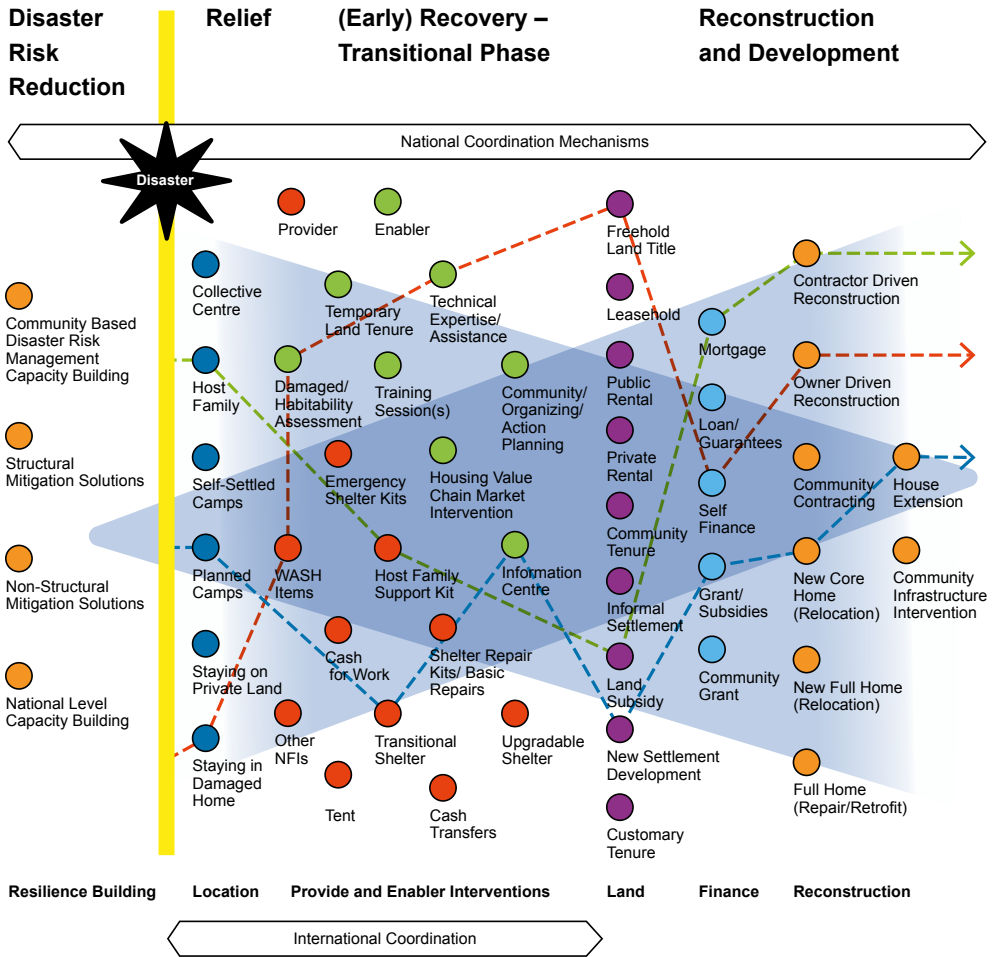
Disaster Risk Reduction

Relief

(Early) Recovery – Transitional Phase

Reconstruction and Development

National Coordination Mechanisms

Disaster

Provider

Enabler

Community Based Disaster Risk Management Capacity Building

Structural Mitigation Solutions

Non-Structural Mitigation Solutions

National Level Capacity Building

Collective Centre

Host Family

Self-Settled Camps

Planned Camps

Staying on Private Land

Staying in Damaged Home

Temporary Land Tenure

Technical Expertise/ Assistance

Damaged/ Habitability Assessment

Training Session(s)

Community/ Organizing/ Action Planning

Emergency Shelter Kits

Housing Value Chain Market Intervention

WASH Items

Host Family Support Kit

Information Centre

Cash for Work

Shelter Repair Kits/ Basic Repairs

Other NFIs

Transitional Shelter

Upgradable Shelter

Tent

Cash Transfers

Freehold Land Title

Leasehold

Public Rental

Private Rental

Community Tenure

Informal Settlement

Land Subsidy

New Settlement Development

Customary Tenure

Mortgage

Loan/ Guarantees

Self Finance

Grant/ Subsidies

Community Grant

Contractor Driven Reconstruction

Owner Driven Reconstruction

Community Contracting

House Extension

New Core Home (Relocation)

Community Infrastructure Intervention

New Full Home (Relocation)

Full Home (Repair/Retrofit)

Resilience Building

Location

Provide and Enabler Interventions

Land

Finance

Reconstruction

International Coordination